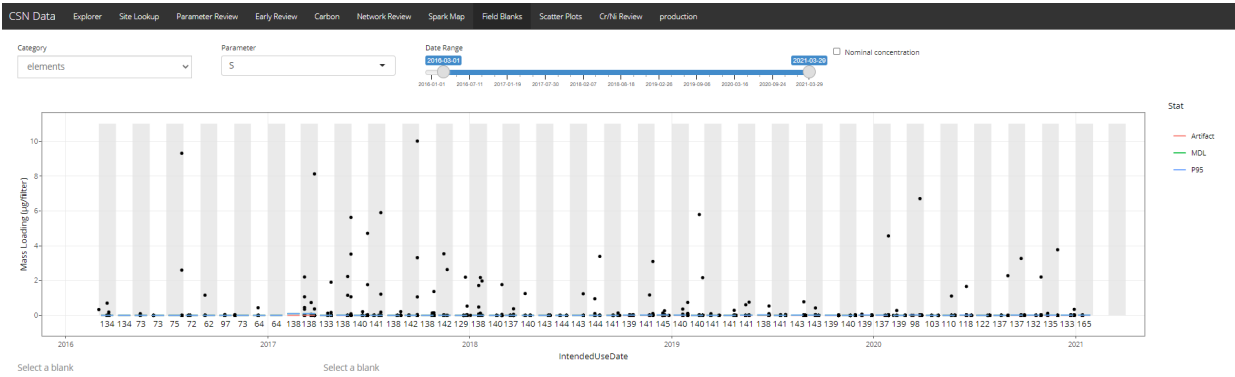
CSN Data Explorer Site Lookup Parameter Review Early Review Carbon Network Review Spark Map Field Blanks Scatter Plots Cr/Ni Review production

Category
elements

Parameter
S

Date Range
2016-03-01
2021-03-29
2016-01-01 2016-07-11 2017-01-19 2017-07-30 2018-02-07 2018-08-18 2019-02-26 2019-09-06 2020-03-16 2020-09-24 2021-03-26

Nominal concentration

Stat
Artifact
MDL
P95

Mass Loading (µg/filter)
10
8
6
4
2
0

134 134 73 73 75 72 62 97 73 64 64 138 138 133 138 140 138 141 138 142 138 142 129 138 140 137 140 143 144 143 144 141 139 141 145 140 140 141 141 138 141 143 143 139 140 137 139 98 103 110 118 122 137 137 132 135 133 165

2016 2017 2018 2019 2020 2021
IntendedUseDate

Select a blank
Select a blank